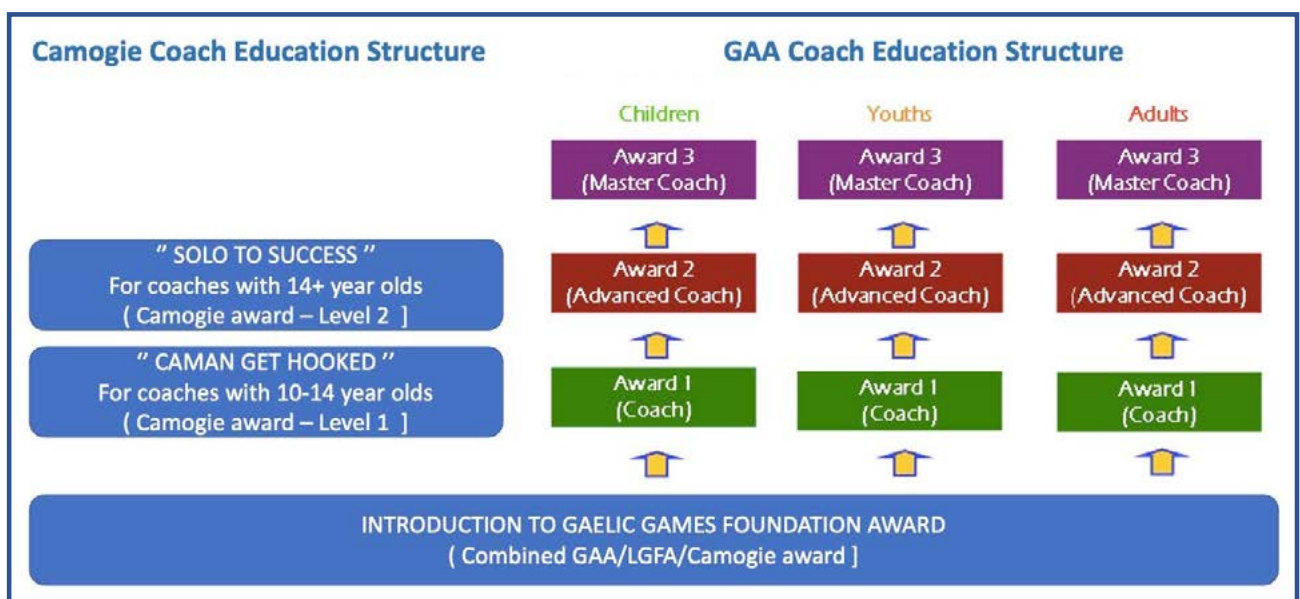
Camogie Coach Education Structure

GAA Coach Education Structure

Children

Youths

Adults

Award 3 (Master Coach)

Award 3 (Master Coach)

Award 3 (Master Coach)

" SOLO TO SUCCESS "
For coaches with 14+ year olds
( Camogie award – Level 2 ]

Award 2 (Advanced Coach)

Award 2 (Advanced Coach)

Award 2 (Advanced Coach)

" CAMAN GET HOOKED "
For coaches with 10-14 year olds
( Camogie award – Level 1 ]

Award 1 (Coach)

Award 1 (Coach)

Award 1 (Coach)

INTRODUCTION TO GAELIC GAMES FOUNDATION AWARD
( Combined GAA/LGFA/Camogie award ]